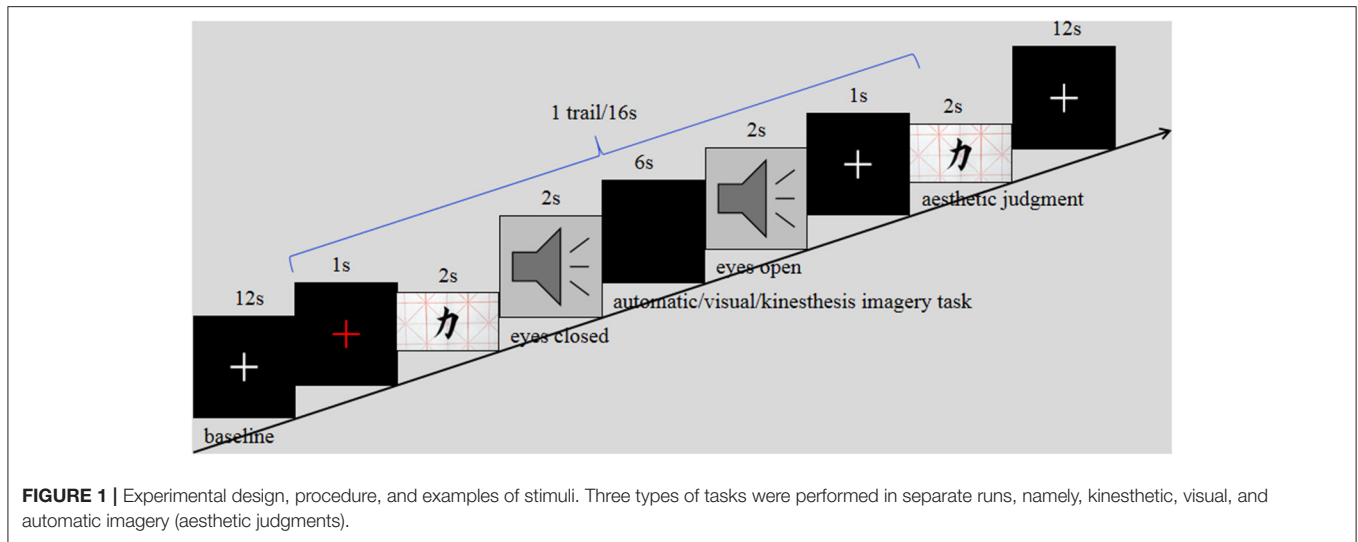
1 trail/16s

12s

1s

2s

2s

6s

2s

1s

2s

12s

力

力

baseline

eyes closed

automatic/visual/kinesthesis imagery task

eyes open

aesthetic judgment

**FIGURE 1 |** Experimental design, procedure, and examples of stimuli. Three types of tasks were performed in separate runs, namely, kinesthetic, visual, and automatic imagery (aesthetic judgments).